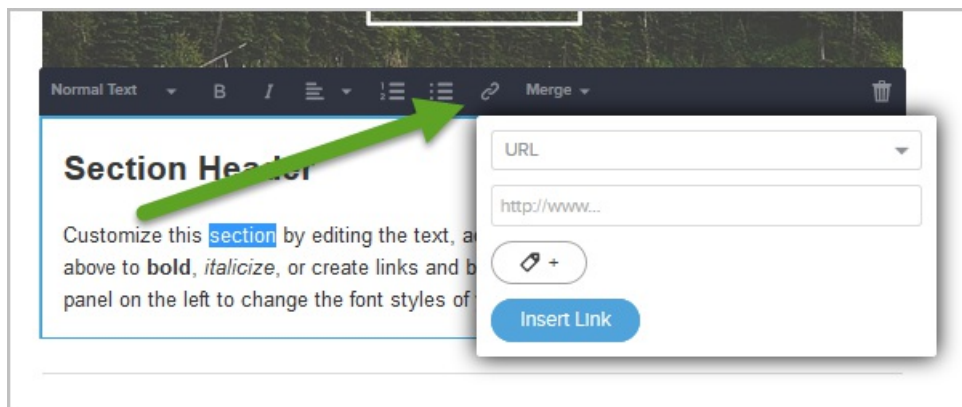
Normal Text B I Merge

Section He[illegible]

Customize this section by editing the text, a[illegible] above to **bold**, *italicize*, or create links and b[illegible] panel on the left to change the font styles of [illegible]

URL

http://www...

+

Insert Link